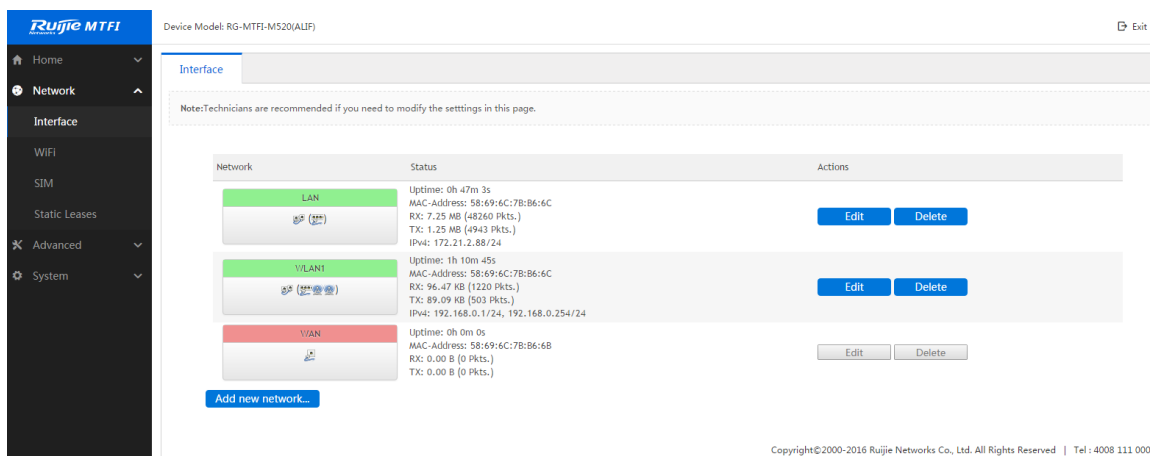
Ruijie MTFI
Networks

Device Model: RG-MTFI-M520(ALIF)

Exit

Home
Network
Interface
WiFi
SIM
Static Leases
Advanced
System

Interface

Note:Technicians are recommended if you need to modify the setttings in this page.

| Network | Status | Actions |
|---|---|---|
| LAN | Uptime: 0h 47m 3s<br>MAC-Address: 58:69:6C:7B:B6:6C<br>RX: 7.25 MB (48260 Pkts.)<br>TX: 1.25 MB (4943 Pkts.)<br>IPv4: 172.21.2.88/24 | Edit Delete |
| WLAN1 | Uptime: 1h 10m 45s<br>MAC-Address: 58:69:6C:7B:B6:6C<br>RX: 96.47 KB (1220 Pkts.)<br>TX: 89.09 KB (503 Pkts.)<br>IPv4: 192.168.0.1/24, 192.168.0.254/24 | Edit Delete |
| WAN | Uptime: 0h 0m 0s<br>MAC-Address: 58:69:6C:7B:B6:6B<br>RX: 0.00 B (0 Pkts.)<br>TX: 0.00 B (0 Pkts.) | Edit Delete |

Add new network...

Copyright©2000-2016 Ruijie Networks Co., Ltd. All Rights Reserved | Tel : 4008 111 000